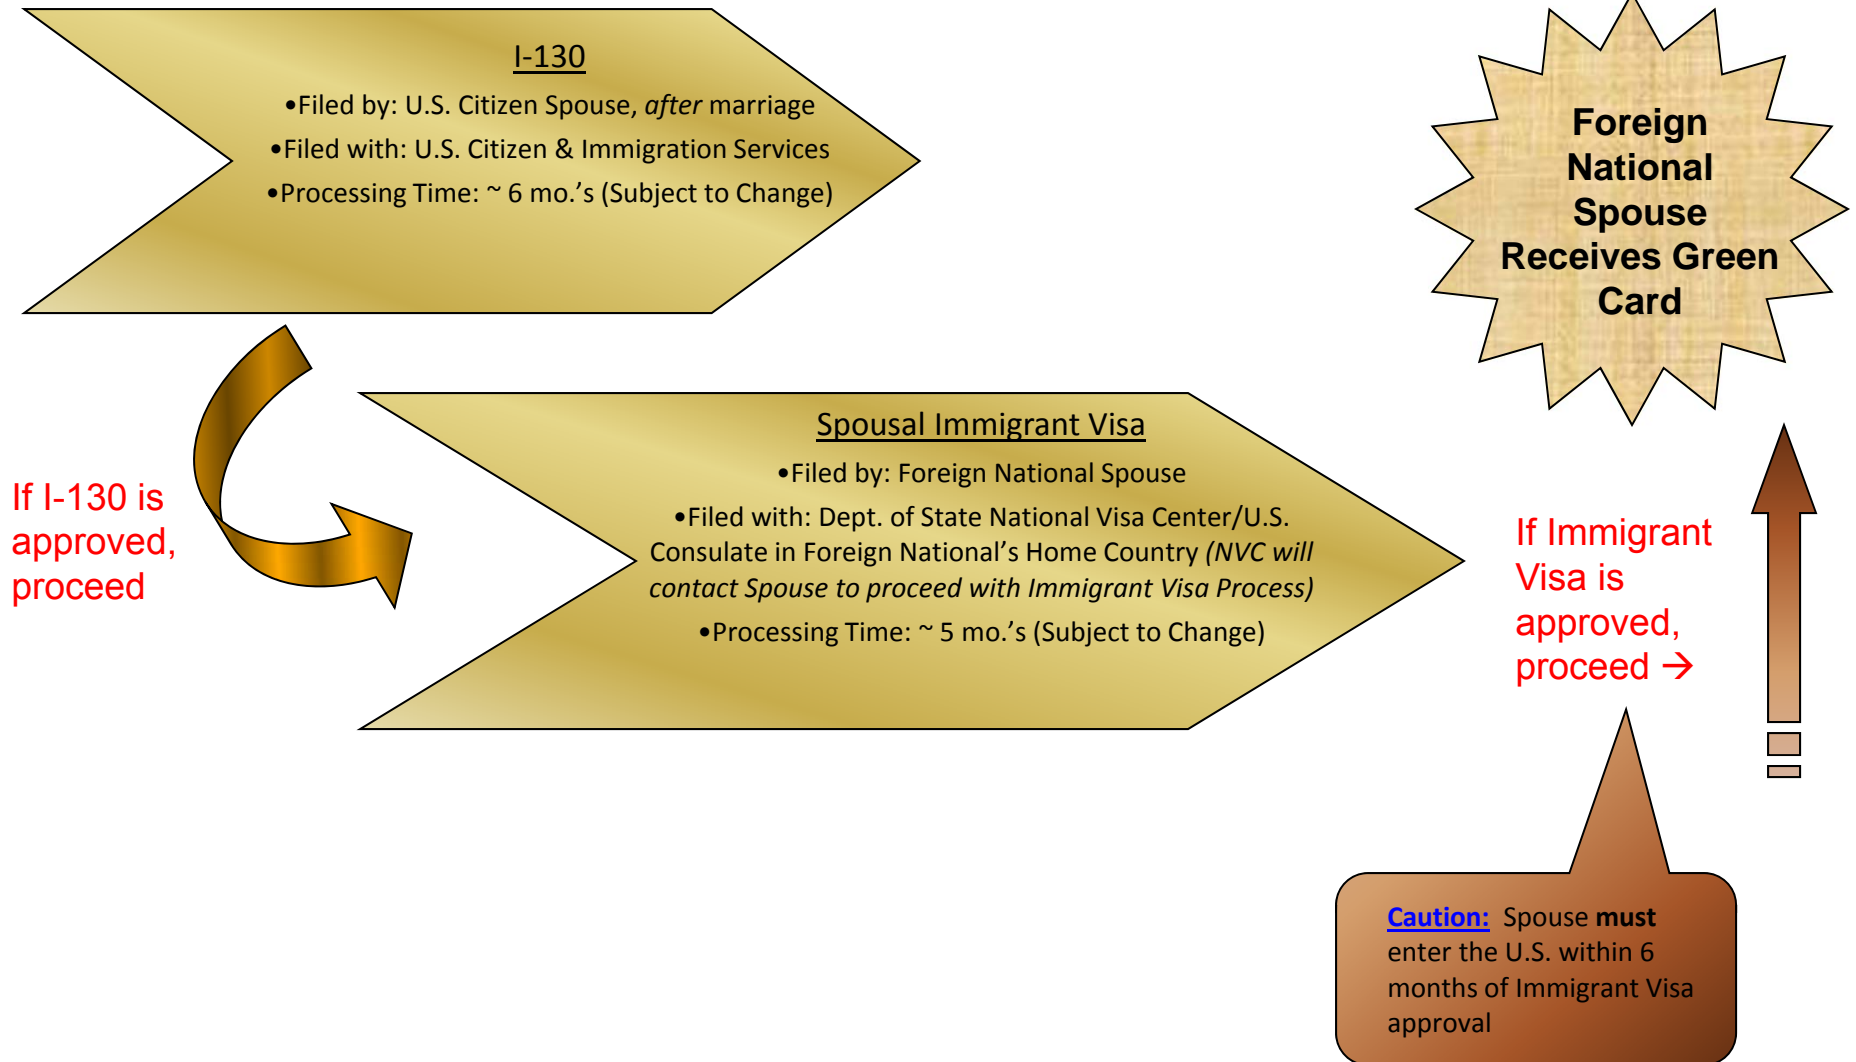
I-130

•Filed by: U.S. Citizen Spouse, *after* marriage

•Filed with: U.S. Citizen & Immigration Services

•Processing Time: ~ 6 mo.'s (Subject to Change)

Foreign National Spouse Receives Green Card

If I-130 is approved, proceed

Spousal Immigrant Visa

•Filed by: Foreign National Spouse

•Filed with: Dept. of State National Visa Center/U.S. Consulate in Foreign National's Home Country *(NVC will contact Spouse to proceed with Immigrant Visa Process)*

•Processing Time: ~ 5 mo.'s (Subject to Change)

If Immigrant Visa is approved, proceed →

Caution: Spouse **must** enter the U.S. within 6 months of Immigrant Visa approval